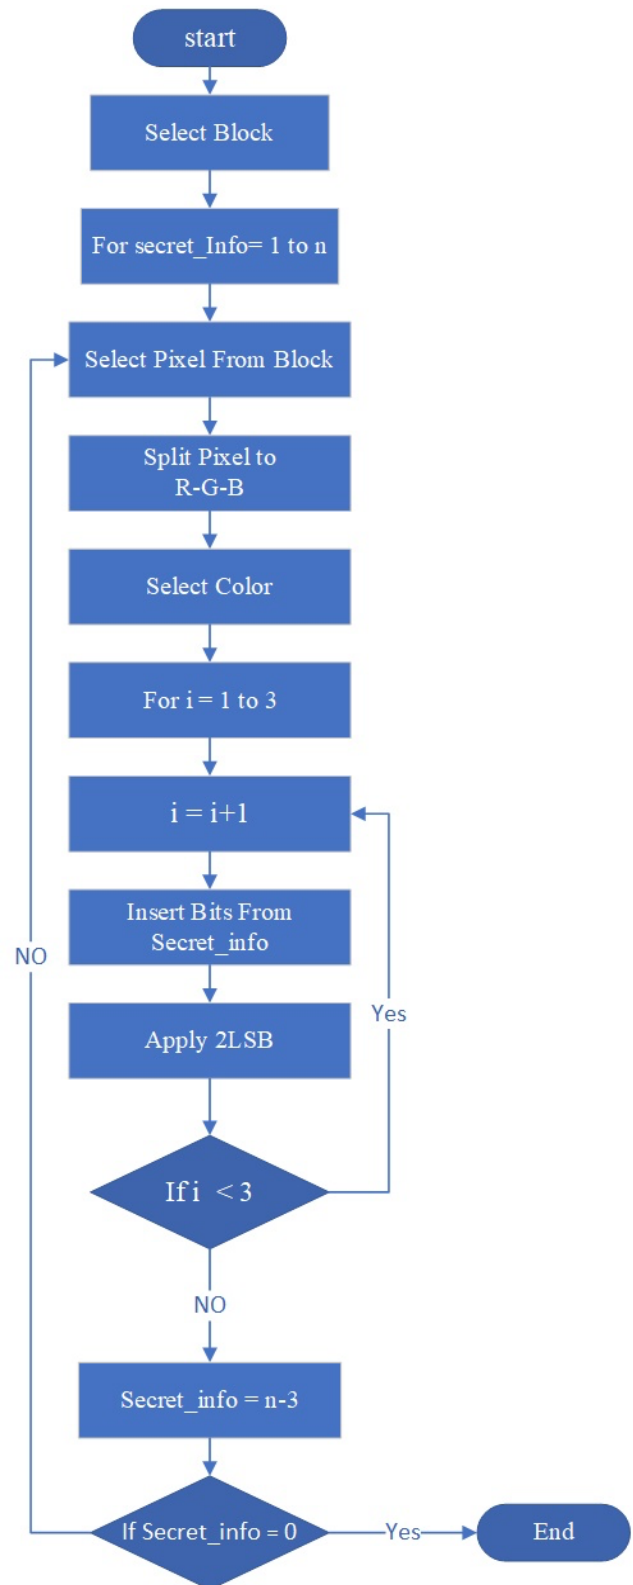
start

Select Block

For secret_Info= 1 to n

Select Pixel From Block

Split Pixel to R-G-B

Select Color

For i = 1 to 3

i = i+1

Insert Bits From Secret_info

Apply 2LSB

If i < 3

Yes

NO

Secret_info = n-3

If Secret_info = 0

Yes

End

NO